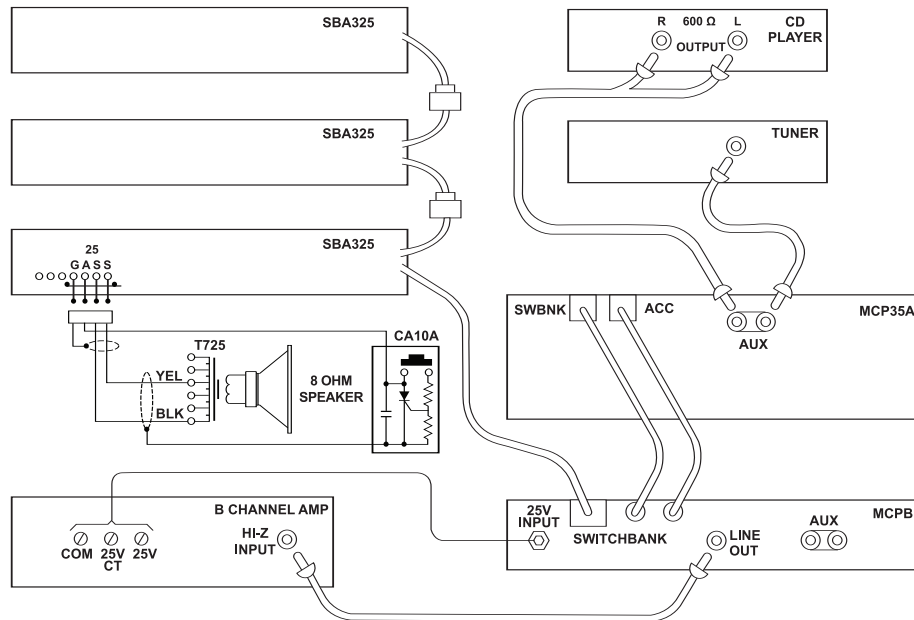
SBA325

SBA325

SBA325

25
G A S S

R 600 Ω L
OUTPUT
CD PLAYER

TUNER

SWBNK
ACC
MCP35A
AUX

T725
YEL
BLK
8 OHM SPEAKER
CA10A

B CHANNEL AMP
COM 25V CT 25V
HI-Z INPUT

25V INPUT
SWITCHBANK
LINE OUT
AUX
MCPB